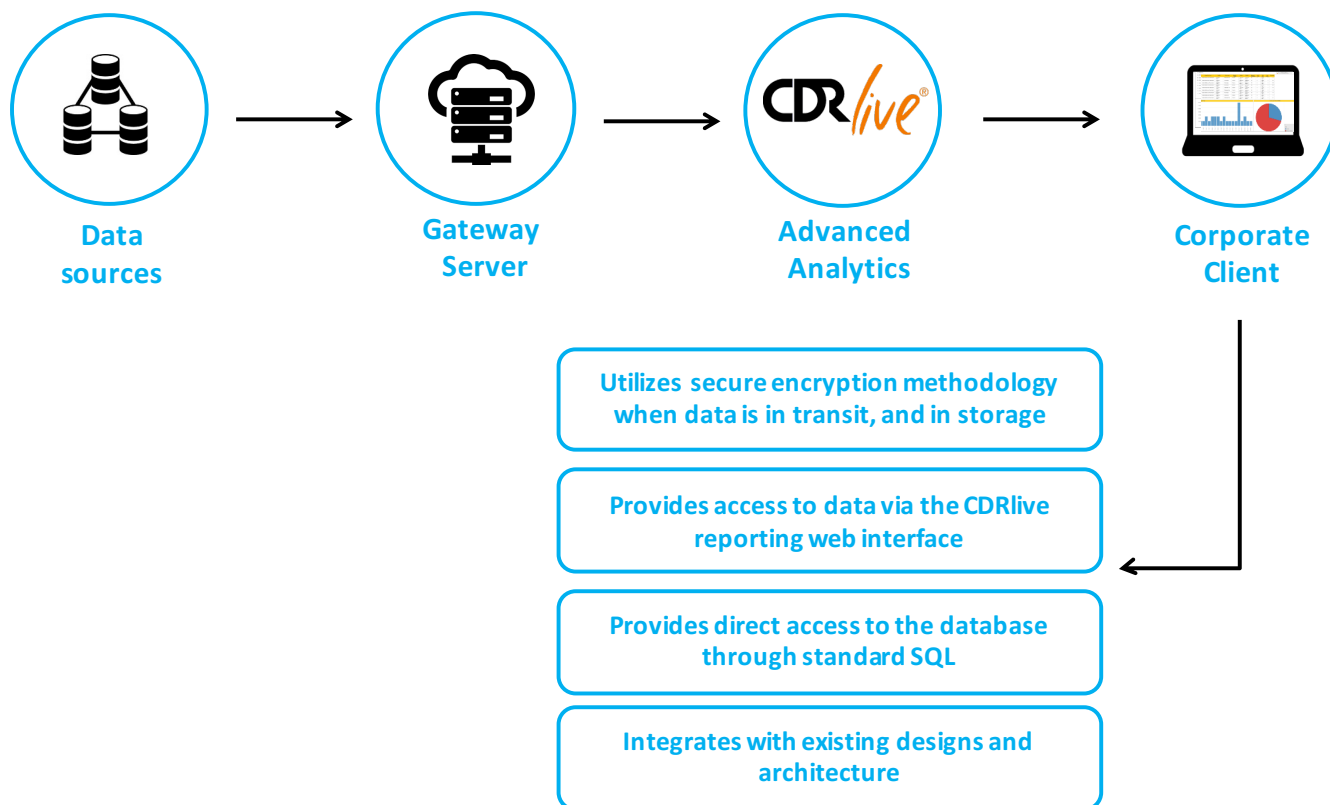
CDRlive®

Data sources

Gateway Server

Advanced Analytics

Corporate Client

Utilizes secure encryption methodology when data is in transit, and in storage

Provides access to data via the CDRlive reporting web interface

Provides direct access to the database through standard SQL

Integrates with existing designs and architecture